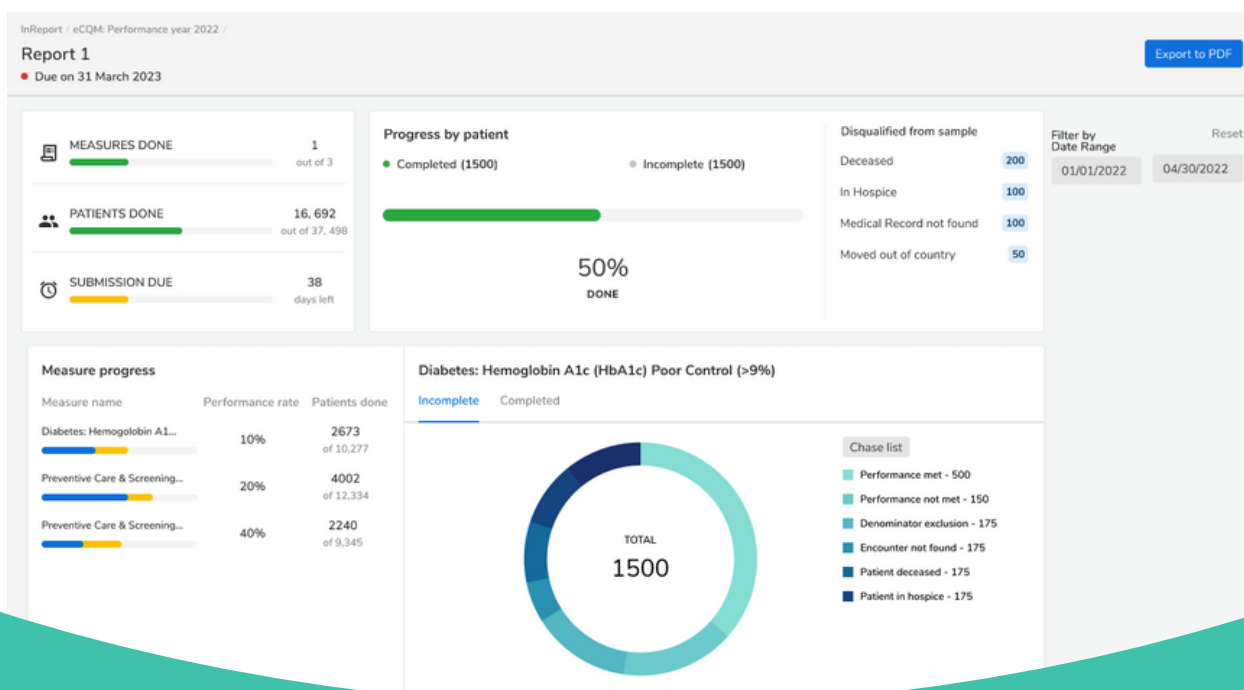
InReport / eCQM: Performance year 2022 /

Report 1

Due on 31 March 2023

Export to PDF

MEASURES DONE 1 out of 3

PATIENTS DONE 16, 692 out of 37, 498

SUBMISSION DUE 38 days left

Progress by patient

Completed (1500)

Incomplete (1500)

50%

DONE

Disqualified from sample

| | |
|---|---|
| Deceased | 200 |
| In Hospice | 100 |
| Medical Record not found | 100 |
| Moved out of country | 50 |

Filter by Date Range

Reset

01/01/2022

04/30/2022

Measure progress

| Measure name | Performance rate | Patients done |
|---|---|---|
| Diabetes: Hemoglobin A1... | 10% | 2673 of 10,277 |
| Preventive Care & Screening... | 20% | 4002 of 12,334 |
| Preventive Care & Screening... | 40% | 2240 of 9,345 |

Diabetes: Hemoglobin A1c (HbA1c) Poor Control (>9%)

Incomplete

Completed

TOTAL

1500

Chase list

Performance met - 500

Performance not met - 150

Denominator exclusion - 175

Encounter not found - 175

Patient deceased - 175

Patient in hospice - 175